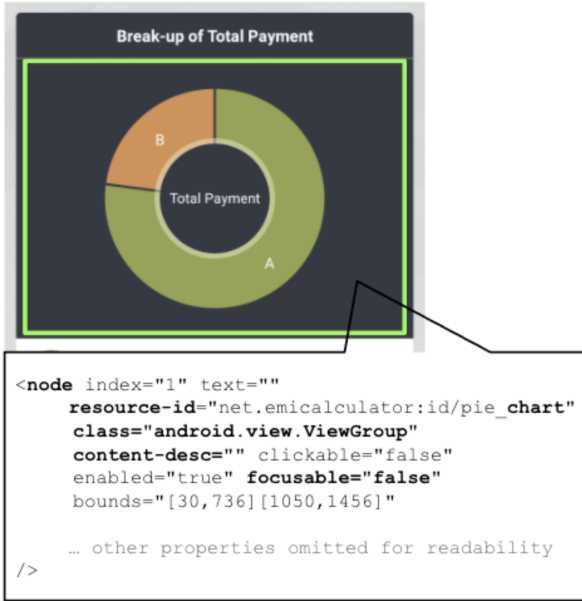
Break-up of Total Payment

B

Total Payment

A

<node index="1" text=""
resource-id="net.emicalculator:id/pie_chart"
class="android.view.ViewGroup"
content-desc="" clickable="false"
enabled="true" focusable="false"
bounds="[30,736][1050,1456]"

… other properties omitted for readability
/>